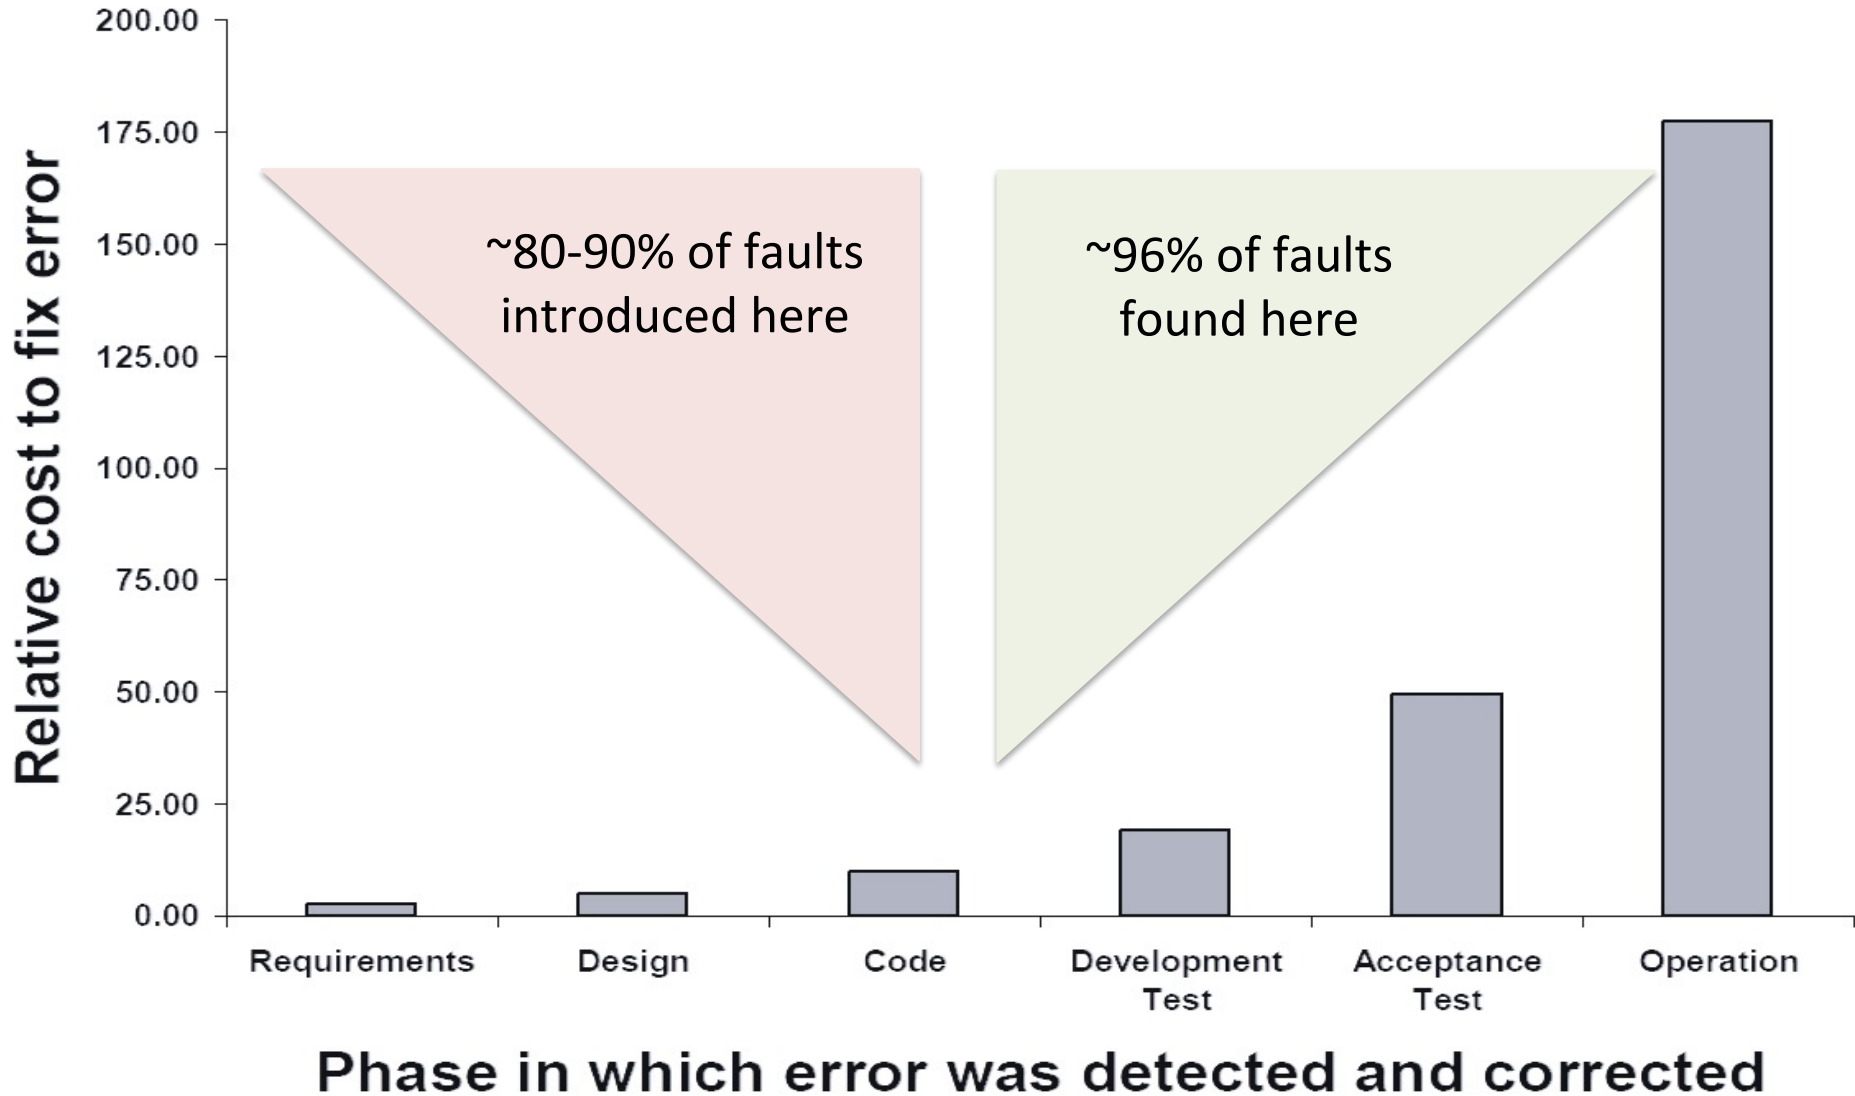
Relative cost to fix error

200.00
175.00
150.00
125.00
100.00
75.00
50.00
25.00
0.00

~80-90% of faults introduced here

~96% of faults found here

Requirements
Design
Code
Development Test
Acceptance Test
Operation

Phase in which error was detected and corrected